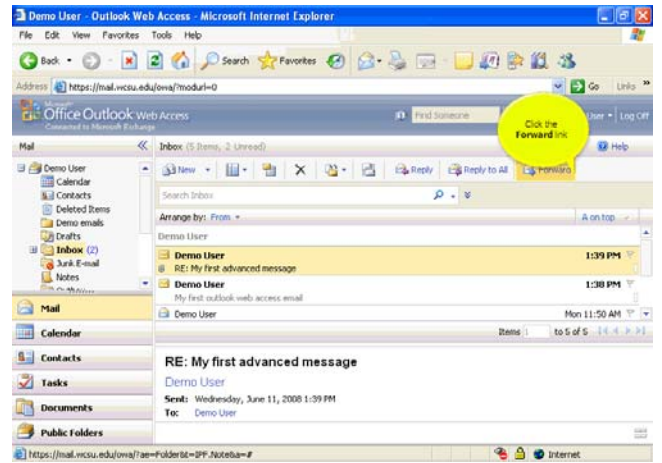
Demo User - Outlook Web Access - Microsoft Internet Explorer

File Edit View Favorites Tools Help

Back Search Favorites

Address https://mail.wcsu.edu/owa/?modurl=0

Go Links

Microsoft Office Outlook Web Access
Connected to Microsoft Exchange

Find Someone

Click the **Forward** link

User Log Off

Mail

Inbox (5 Items, 2 Unread)

Help

New Reply Reply to All Forward

Search Inbox

Arrange by: From A on top

Demo User
Calendar
Contacts
Deleted Items
Demo emails
Drafts
Inbox (2)
Junk E-mail
Notes

Demo User

Demo User 1:39 PM
RE: My first advanced message

Demo User 1:38 PM
My first outlook web access email

Demo User Mon 11:50 AM

Items 1 to 5 of 5

Mail
Calendar
Contacts
Tasks
Documents
Public Folders

RE: My first advanced message

Demo User

Sent: Wednesday, June 11, 2008 1:39 PM
To: Demo User

https://mail.wcsu.edu/owa/?ae=Folder&t=IPF.Note&a=#

Internet